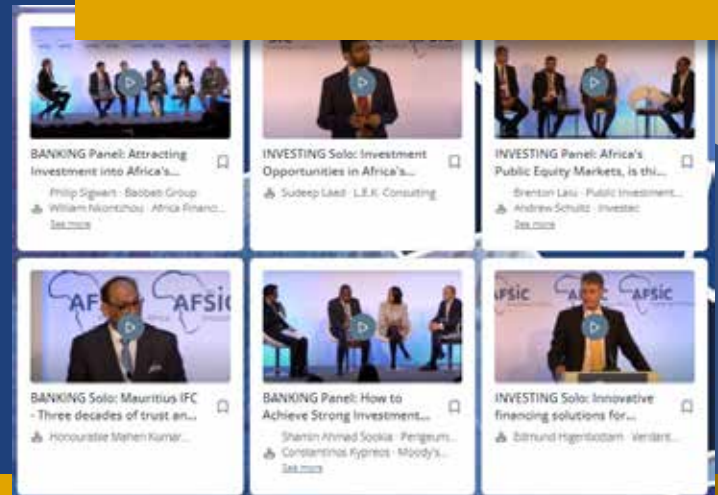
BANKING Panel: Attracting Investment into Africa's...

Philip Sigwart · Baobab Group
William Nkontchou · Africa Financ...
See more

INVESTING Solo: Investment Opportunities in Africa's...

Sudeep Laad · L.E.K. Consulting

INVESTING Panel: Africa's Public Equity Markets, is thi...

Brenton Lasu · Public Investment...
Andrew Schultz · Investec
See more

AFSIC

BANKING Solo: Mauritius IFC - Three decades of trust an...

Honourable Mahen Kumar...

BANKING Panel: How to Achieve Strong Investment...

Shamin Ahmad Sookia · Perigeum...
Constantinos Kypreos · Moody's...
See more

AFSIC

INVESTING Solo: Innovative financing solutions for...

Edmund Higenbottam · Verdant...